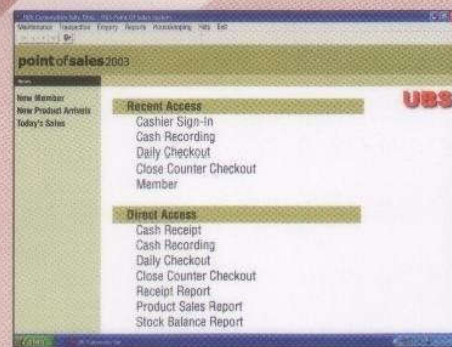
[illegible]
Maintenance Transaction Enquiry Reports Housekeeping Help Exit

pointofsales2003

News

New Member
New Product Arrivals
Today's Sales

Recent Access
Cashier Sign-In
Cash Recording
Daily Checkout
Close Counter Checkout
Member

UBS

Direct Access
Cash Receipt
Cash Recording
Daily Checkout
Close Counter Checkout
Receipt Report
Product Sales Report
Stock Balance Report